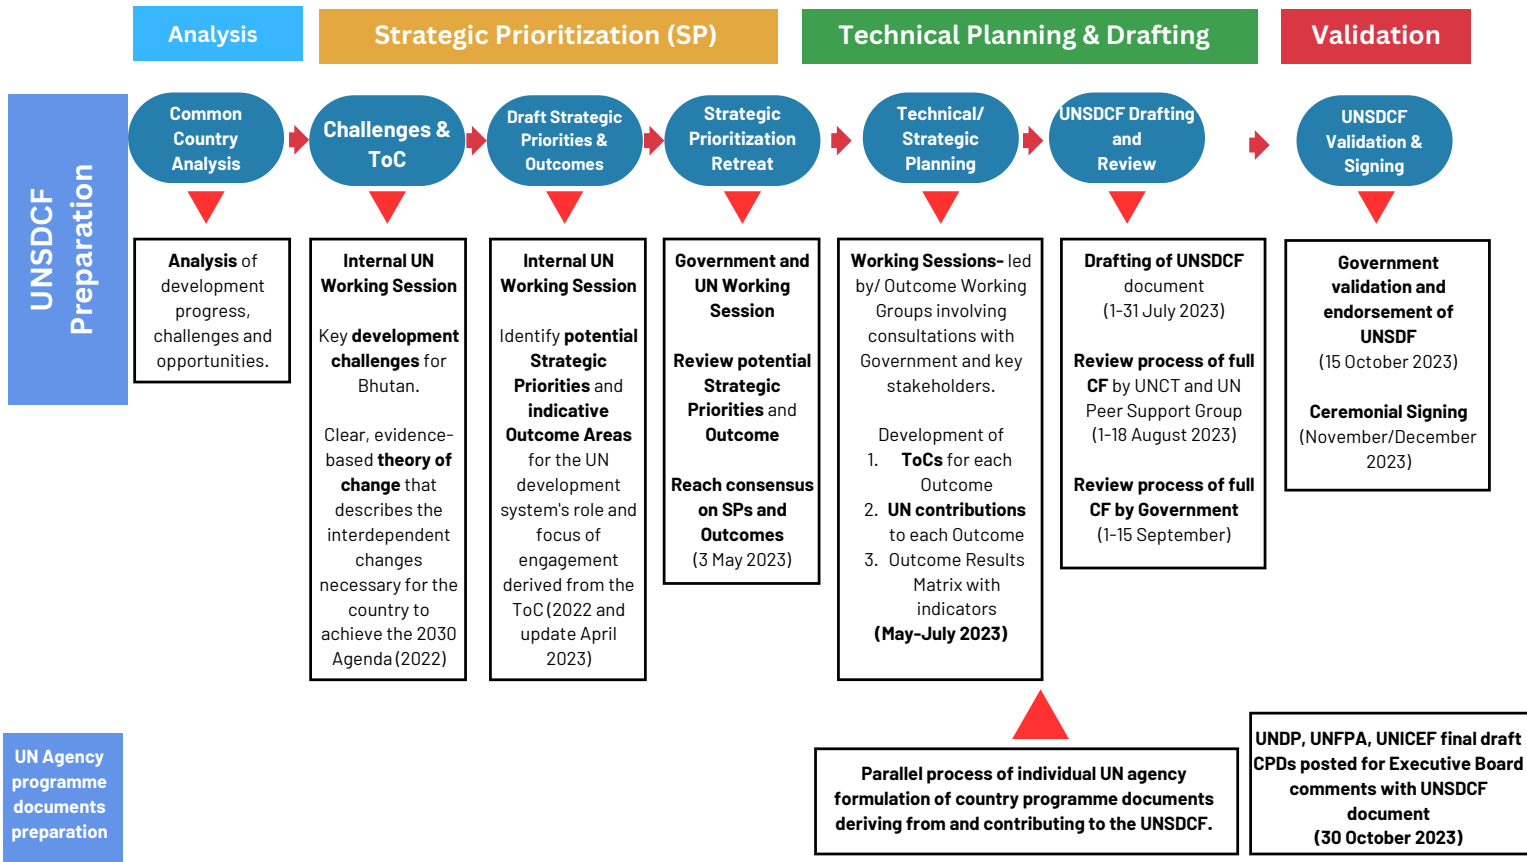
Analysis

Strategic Prioritization (SP)

Technical Planning & Drafting

Validation

UNSDCF Preparation

Common Country Analysis

Challenges & ToC

Draft Strategic Priorities & Outcomes

Strategic Prioritization Retreat

Technical/ Strategic Planning

UNSDCF Drafting and Review

UNSDCF Validation & Signing

**Analysis** of development progress, challenges and opportunities.

**Internal UN Working Session**

Key **development challenges** for Bhutan.

Clear, evidence-based **theory of change** that describes the interdependent changes necessary for the country to achieve the 2030 Agenda (2022)

**Internal UN Working Session**

Identify **potential Strategic Priorities** and **indicative Outcome Areas** for the UN development system's role and focus of engagement derived from the ToC (2022 and update April 2023)

**Government and UN Working Session**

**Review potential Strategic Priorities** and **Outcome**

**Reach consensus on SPs and Outcomes**
(3 May 2023)

**Working Sessions-** led by/ Outcome Working Groups involving consultations with Government and key stakeholders.

Development of
1. **ToCs** for each Outcome
2. **UN contributions** to each Outcome
3. Outcome Results Matrix with indicators
**(May-July 2023)**

**Drafting of UNSDCF** document
(1-31 July 2023)

**Review process of full CF** by UNCT and UN Peer Support Group
(1-18 August 2023)

**Review process of full CF by Government**
(1-15 September)

**Government validation and endorsement of UNSDF**
(15 October 2023)

**Ceremonial Signing**
(November/December 2023)

UN Agency programme documents preparation

**Parallel process of individual UN agency formulation of country programme documents deriving from and contributing to the UNSDCF.**

**UNDP, UNFPA, UNICEF final draft CPDs posted for Executive Board comments with UNSDCF document (30 October 2023)**